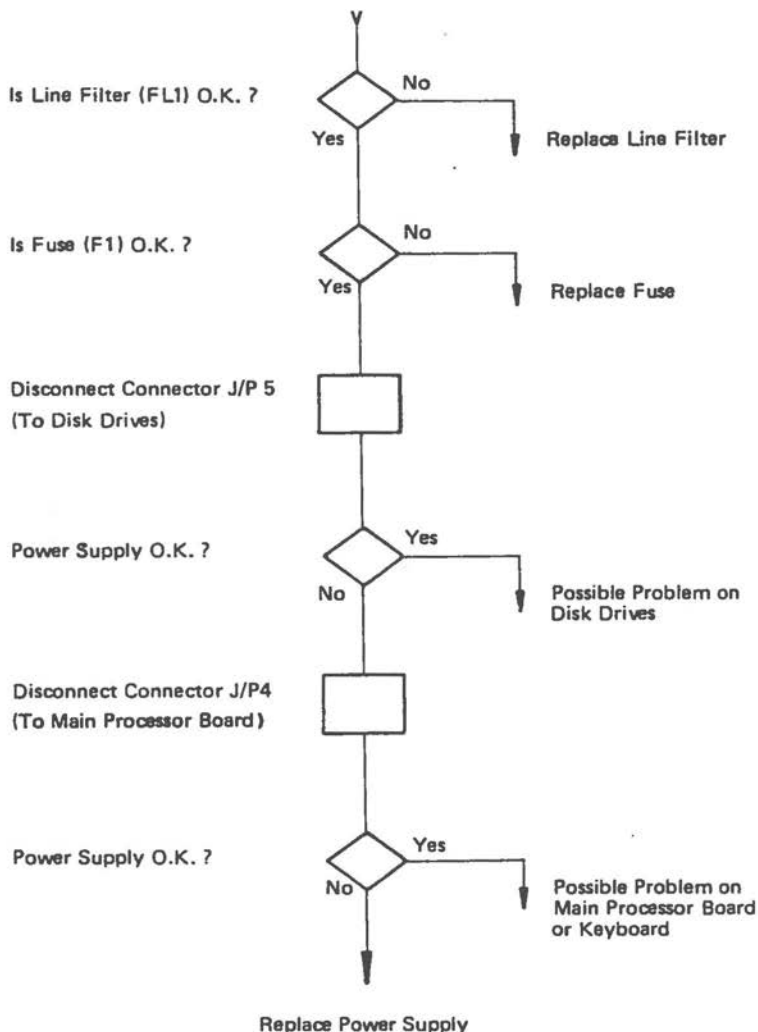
Is Line Filter (FL1) O.K. ?

No

Yes

Replace Line Filter

Is Fuse (F1) O.K. ?

No

Yes

Replace Fuse

Disconnect Connector J/P 5 (To Disk Drives)

Power Supply O.K. ?

Yes

No

Possible Problem on Disk Drives

Disconnect Connector J/P4 (To Main Processor Board)

Power Supply O.K. ?

Yes

No

Possible Problem on Main Processor Board or Keyboard

Replace Power Supply